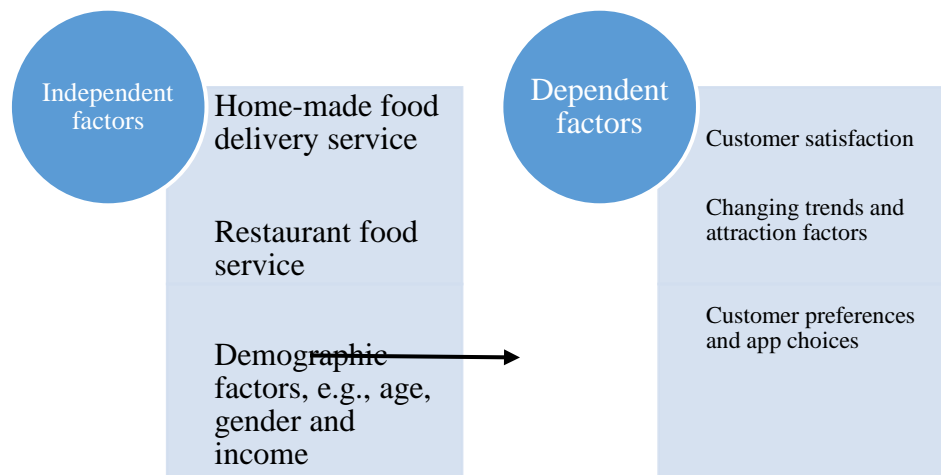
Independent factors

Home-made food delivery service

Restaurant food service

Demographic factors, e.g., age, gender and income

Dependent factors

Customer satisfaction

Changing trends and attraction factors

Customer preferences and app choices